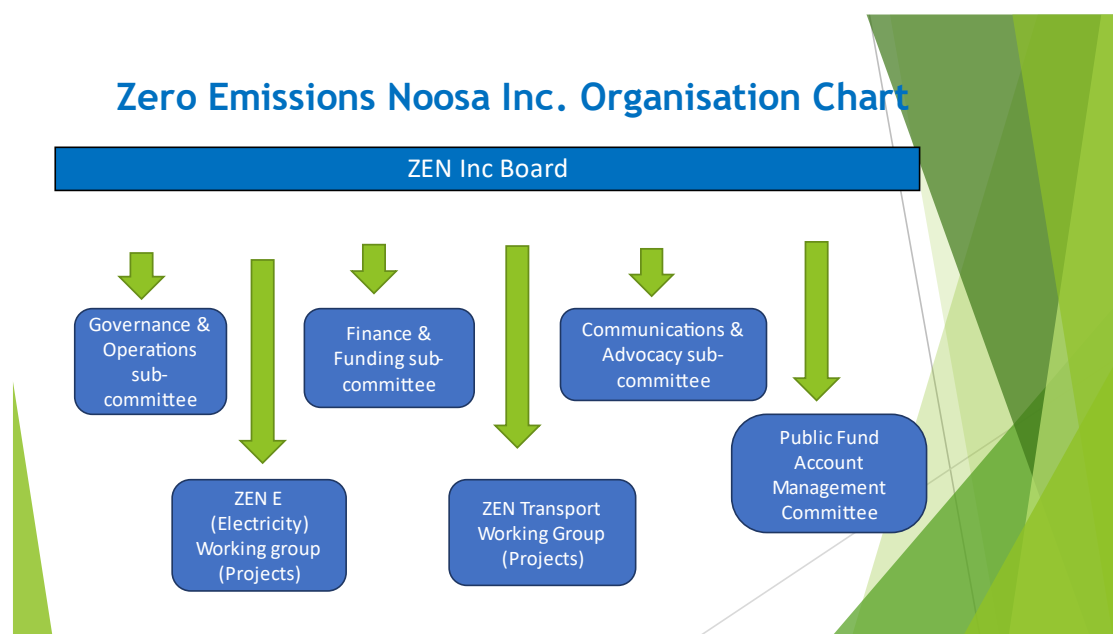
Zero Emissions Noosa Inc. Organisation Chart

ZEN Inc Board

Governance & Operations subcommittee

Finance & Funding subcommittee

Communications & Advocacy subcommittee

ZEN E (Electricity) Working group (Projects)

ZEN Transport Working Group (Projects)

Public Fund Account Management Committee